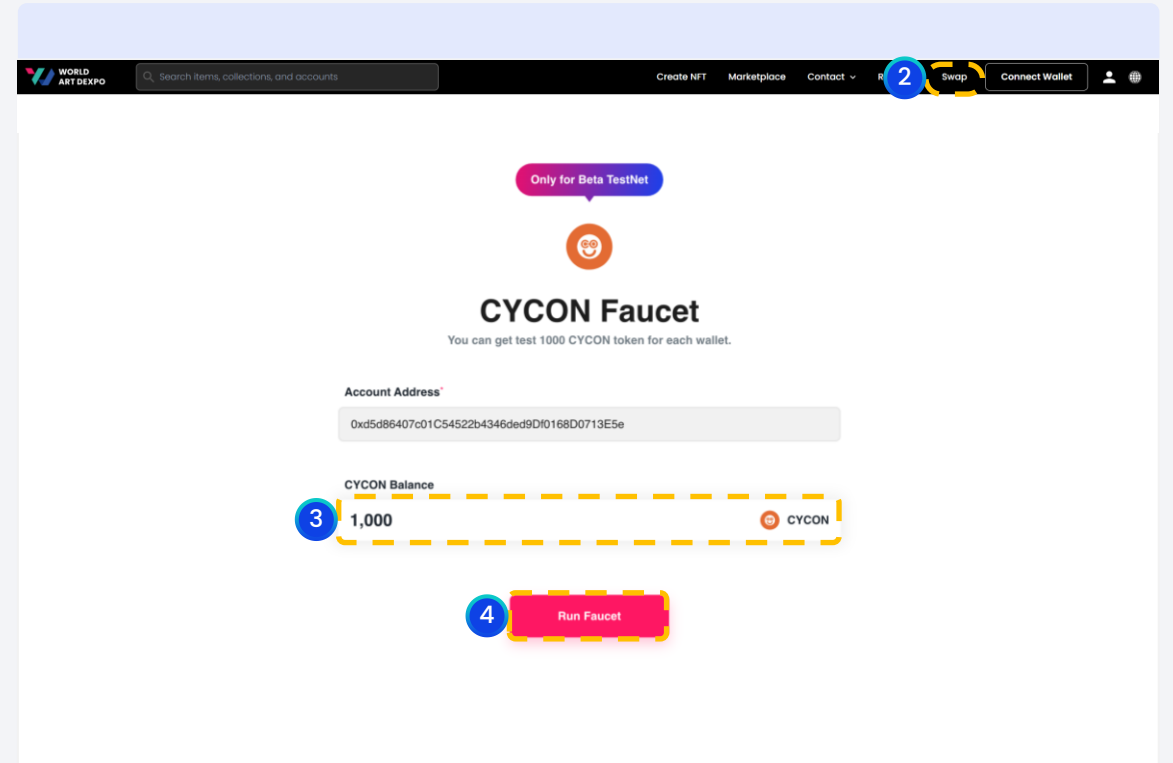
WORLD ART DEXPO

Search items, collections, and accounts

Create NFT Marketplace Contact R 2 Swap Connect Wallet

Only for Beta TestNet

CYCON Faucet

You can get test 1000 CYCON token for each wallet.

Account Address*

0xd5d86407c01C54522b4346ded9Df0168D0713E5e

CYCON Balance

3 1,000 CYCON

4 Run Faucet